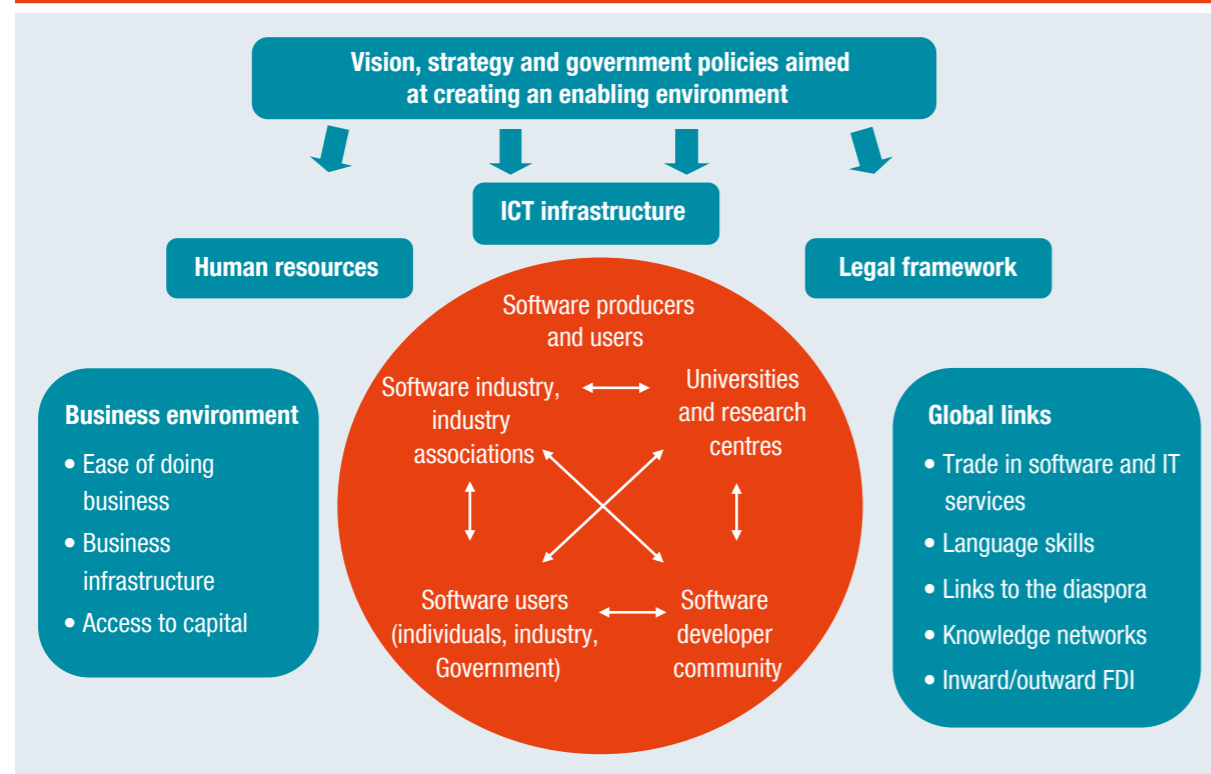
Vision, strategy and government policies aimed at creating an enabling environment

ICT infrastructure

Human resources

Legal framework

Software producers and users

Software industry, industry associations

Universities and research centres

Software users (individuals, industry, Government)

Software developer community

Business environment
• Ease of doing business
• Business infrastructure
• Access to capital

Global links
• Trade in software and IT services
• Language skills
• Links to the diaspora
• Knowledge networks
• Inward/outward FDI